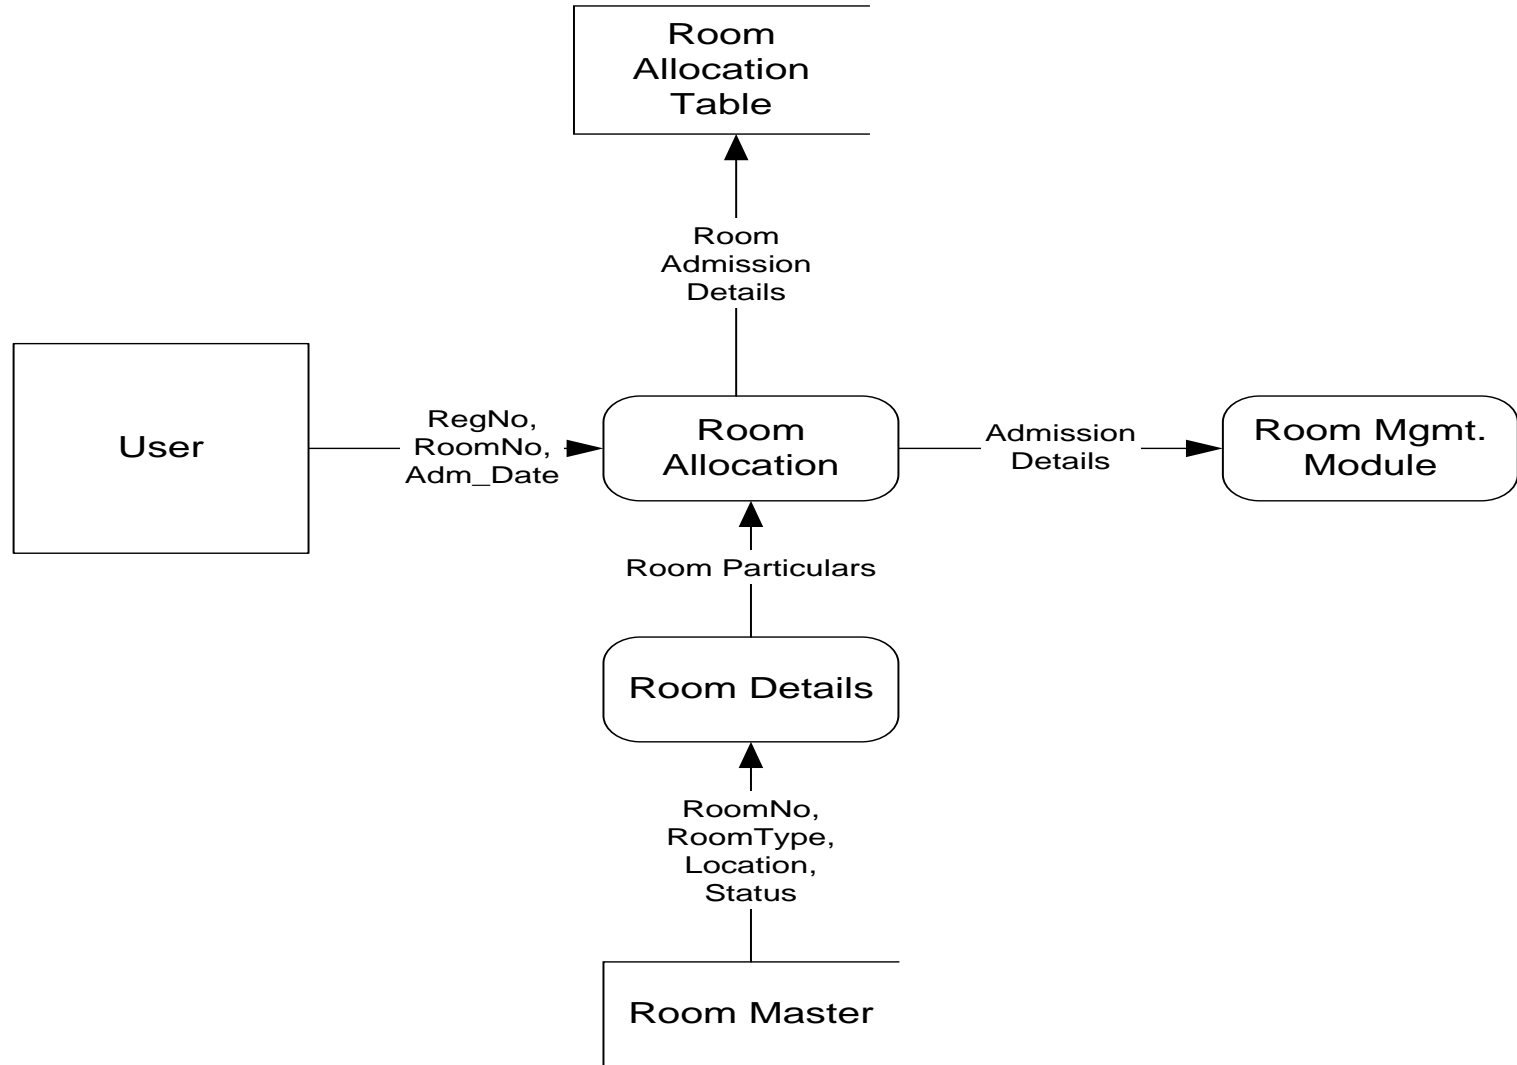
Room Allocation Table

Room Admission Details

User

RegNo, RoomNo, Adm_Date

Room Allocation

Admission Details

Room Mgmt. Module

Room Particulars

Room Details

RoomNo, RoomType, Location, Status

Room Master